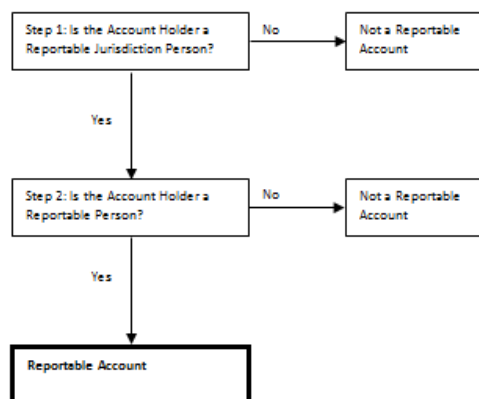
Step 1: Is the Account Holder a Reportable Jurisdiction Person?

No

Not a Reportable Account

Yes

Step 2: Is the Account Holder a Reportable Person?

No

Not a Reportable Account

Yes

Reportable Account